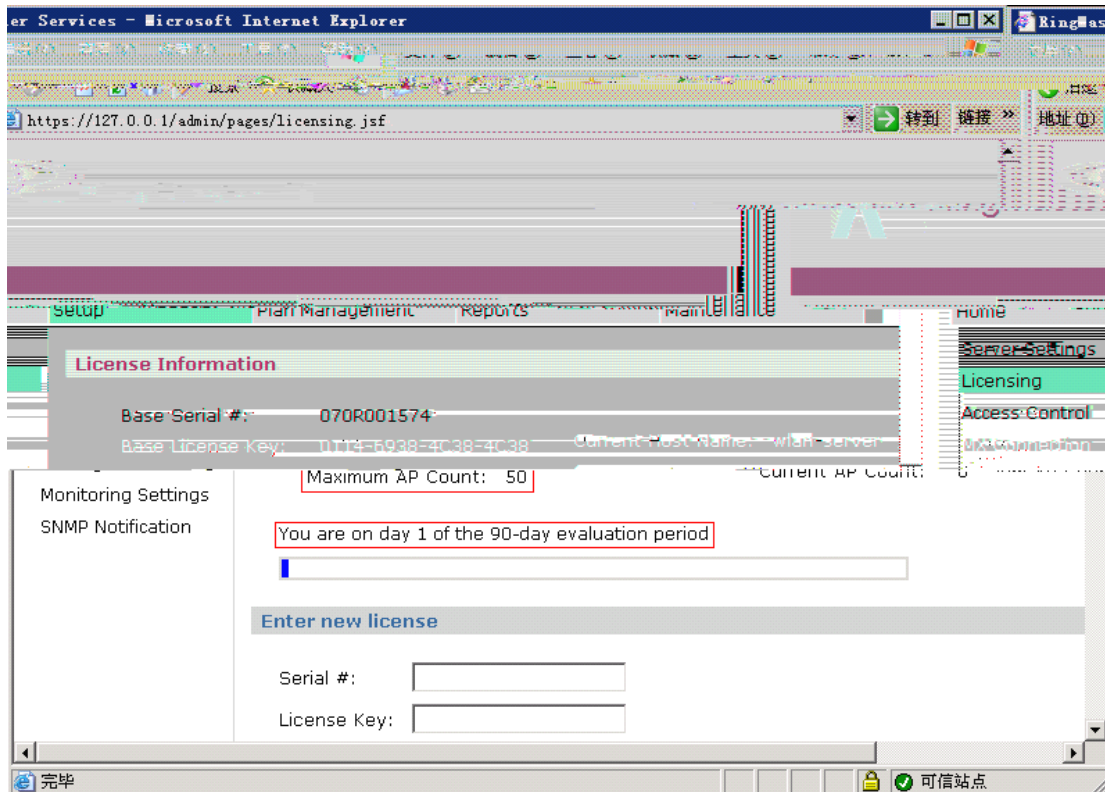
er Services - Microsoft Internet Explorer
RingMas

https://127.0.0.1/admin/pages/licensing.jsf
转到 链接 » 地址 (D)

Setup
Plan Management
Reports
Maintenance
Home

License Information

Server Settings
Licensing
Access Control

Base Serial #: 070R001574
Base License Key: 0114-6938-4C38-4C38
Current Host Name: wlan-server
Maximum AP Count: 50
Current AP Count: 0

Monitoring Settings
SNMP Notification

You are on day 1 of the 90-day evaluation period

Enter new license

Serial #:
License Key:

完毕
可信站点